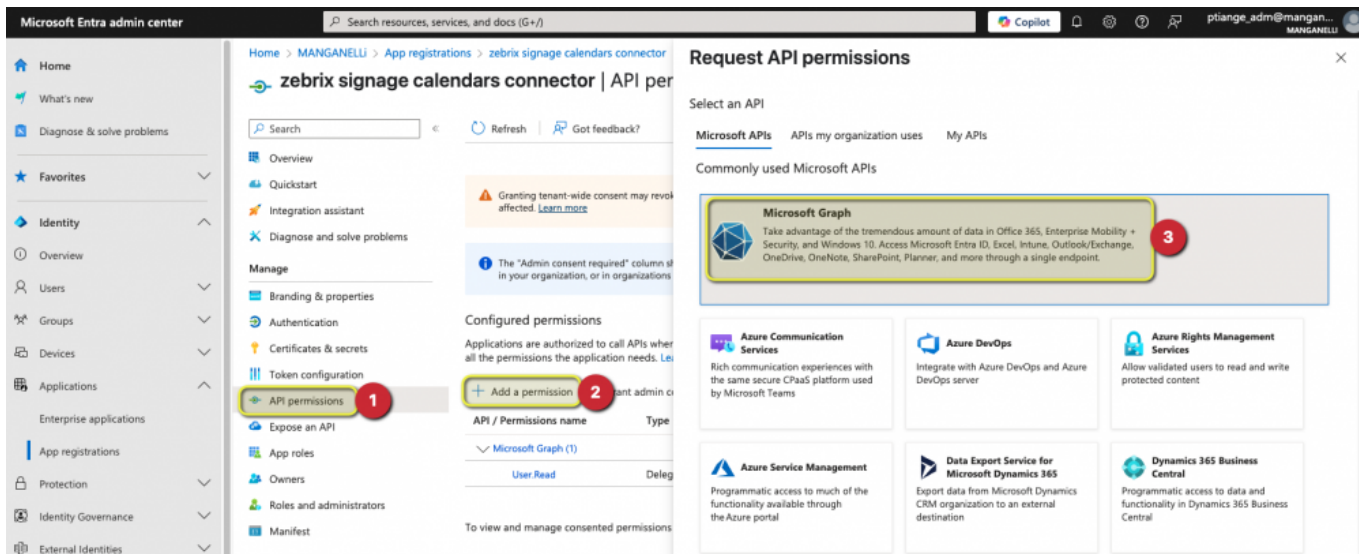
Microsoft Entra admin center

Search resources, services, and docs (G+/)

Copilot

ptiange_adm@mangan...
MANGANELLI

Home
What's new
Diagnose & solve problems
Favorites
Identity
Overview
Users
Groups
Devices
Applications
Enterprise applications
App registrations
Protection
Identity Governance
External Identities

Home > MANGANELLi > App registrations > zebrix signage calendars connector

zebrix signage calendars connector | API per

Search

Overview
Quickstart
Integration assistant
Diagnose and solve problems
Manage
Branding & properties
Authentication
Certificates & secrets
Token configuration
API permissions 1
Expose an API
App roles
Owners
Roles and administrators
Manifest

Refresh | Got feedback?

Granting tenant-wide consent may revok affected. Learn more

The "Admin consent required" column sh in your organization, or in organizations

Configured permissions

Applications are authorized to call APIs wher all the permissions the application needs. Le

+ Add a permission 2 ant admin c

API / Permissions name | Type

Microsoft Graph (1)

User.Read | Deleg

To view and manage consented permissions

Request API permissions

Select an API

Microsoft APIs | APIs my organization uses | My APIs

Commonly used Microsoft APIs

Microsoft Graph
Take advantage of the tremendous amount of data in Office 365, Enterprise Mobility + Security, and Windows 10. Access Microsoft Entra ID, Excel, Intune, Outlook/Exchange, OneDrive, OneNote, SharePoint, Planner, and more through a single endpoint.
3

Azure Communication Services
Rich communication experiences with the same secure CPaaS platform used by Microsoft Teams

Azure DevOps
Integrate with Azure DevOps and Azure DevOps server

Azure Rights Management Services
Allow validated users to read and write protected content

Azure Service Management
Programmatic access to much of the functionality available through the Azure portal

Data Export Service for Microsoft Dynamics 365
Export data from Microsoft Dynamics CRM organization to an external destination

Dynamics 365 Business Central
Programmatic access to data and functionality in Dynamics 365 Business Central